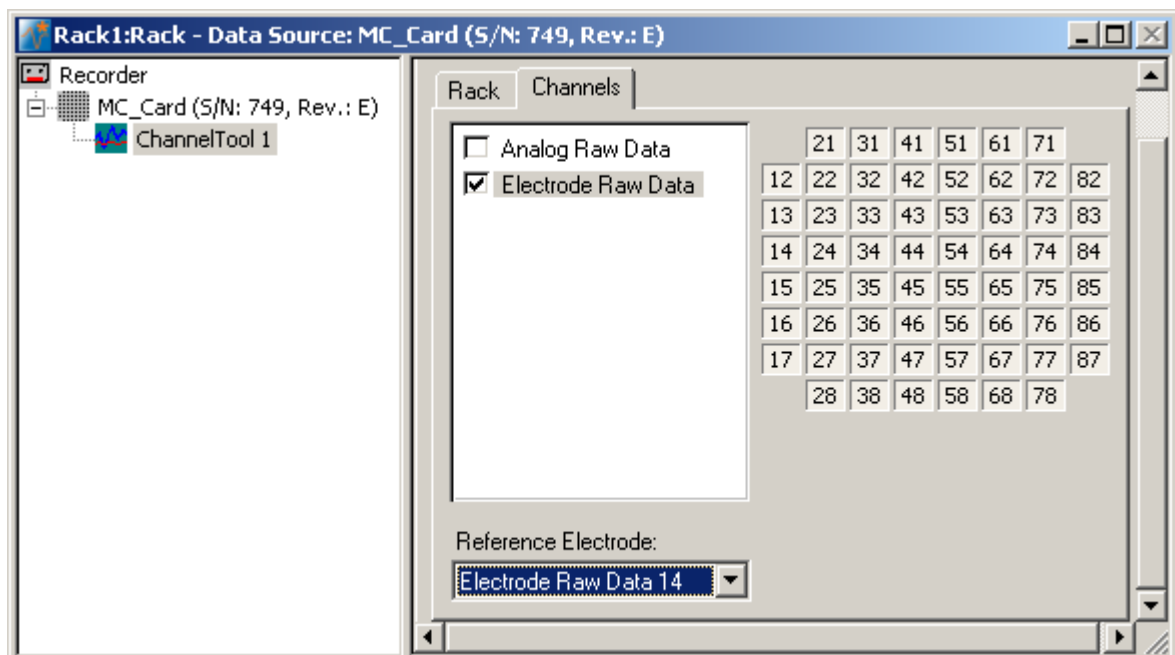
Rack1:Rack - Data Source: MC_Card (S/N: 749, Rev.: E)

Recorder
MC_Card (S/N: 749, Rev.: E)
ChannelTool 1

Rack
Channels

Analog Raw Data
Electrode Raw Data

| | 21 | 31 | 41 | 51 | 61 | 71 | |
|---|---|---|---|---|---|---|---|
| 12 | 22 | 32 | 42 | 52 | 62 | 72 | 82 |
| 13 | 23 | 33 | 43 | 53 | 63 | 73 | 83 |
| 14 | 24 | 34 | 44 | 54 | 64 | 74 | 84 |
| 15 | 25 | 35 | 45 | 55 | 65 | 75 | 85 |
| 16 | 26 | 36 | 46 | 56 | 66 | 76 | 86 |
| 17 | 27 | 37 | 47 | 57 | 67 | 77 | 87 |
| | 28 | 38 | 48 | 58 | 68 | 78 | |

Reference Electrode:
Electrode Raw Data 14